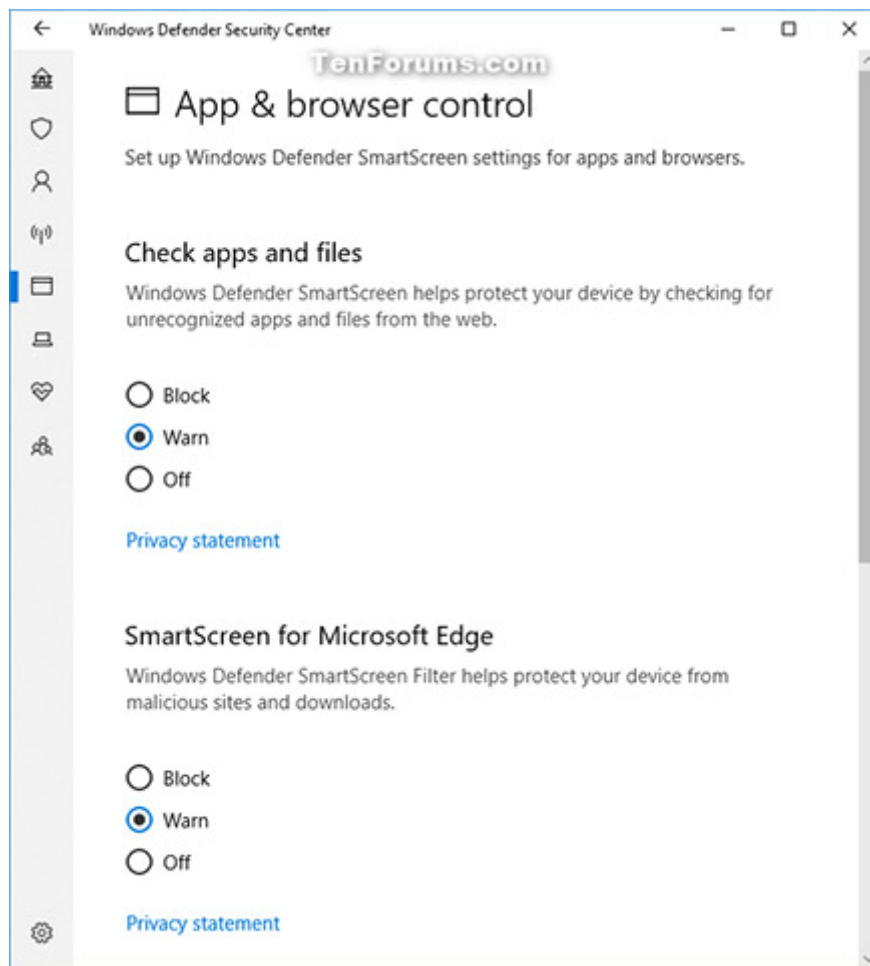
Windows Defender Security Center

TenForums.com

App & browser control

Set up Windows Defender SmartScreen settings for apps and browsers.

Check apps and files

Windows Defender SmartScreen helps protect your device by checking for unrecognized apps and files from the web.

Block
Warn
Off

Privacy statement

SmartScreen for Microsoft Edge

Windows Defender SmartScreen Filter helps protect your device from malicious sites and downloads.

Block
Warn
Off

Privacy statement